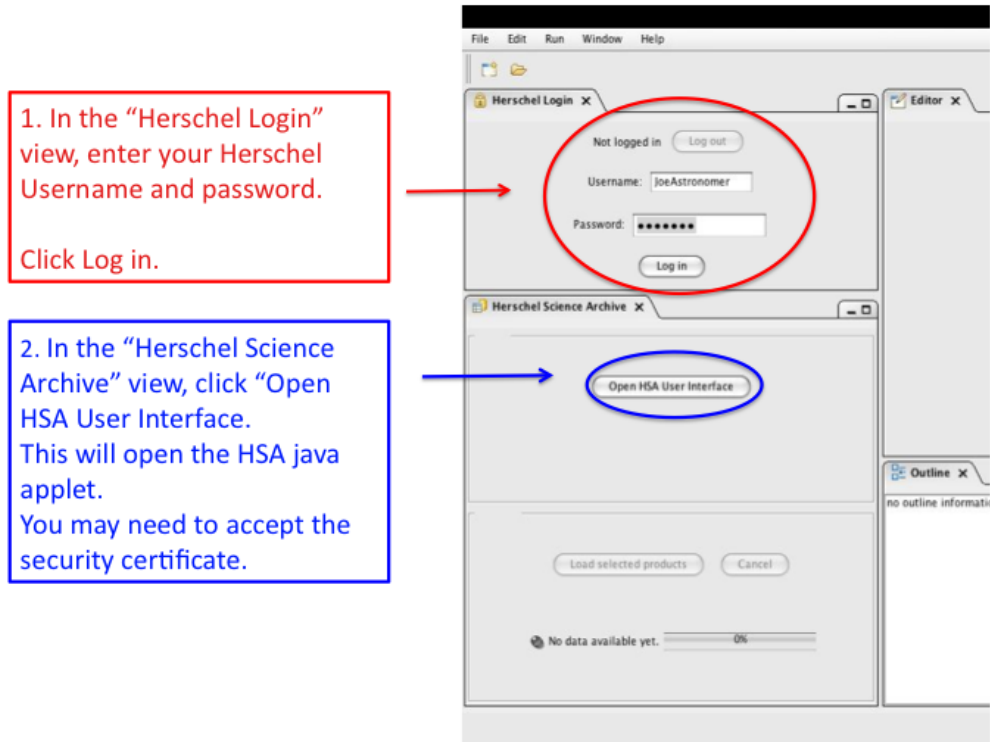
1. In the “Herschel Login” view, enter your Herschel Username and password.

Click Log in.

2. In the “Herschel Science Archive” view, click “Open HSA User Interface.
This will open the HSA java applet.
You may need to accept the security certificate.

File Edit Run Window Help

Herschel Login

Not logged in Log out

Username: JoeAstronomer

Password: •••••••

Log in

Editor

Herschel Science Archive

Open HSA User Interface

Outline

no outline informati

Load selected products Cancel

No data available yet. 0%